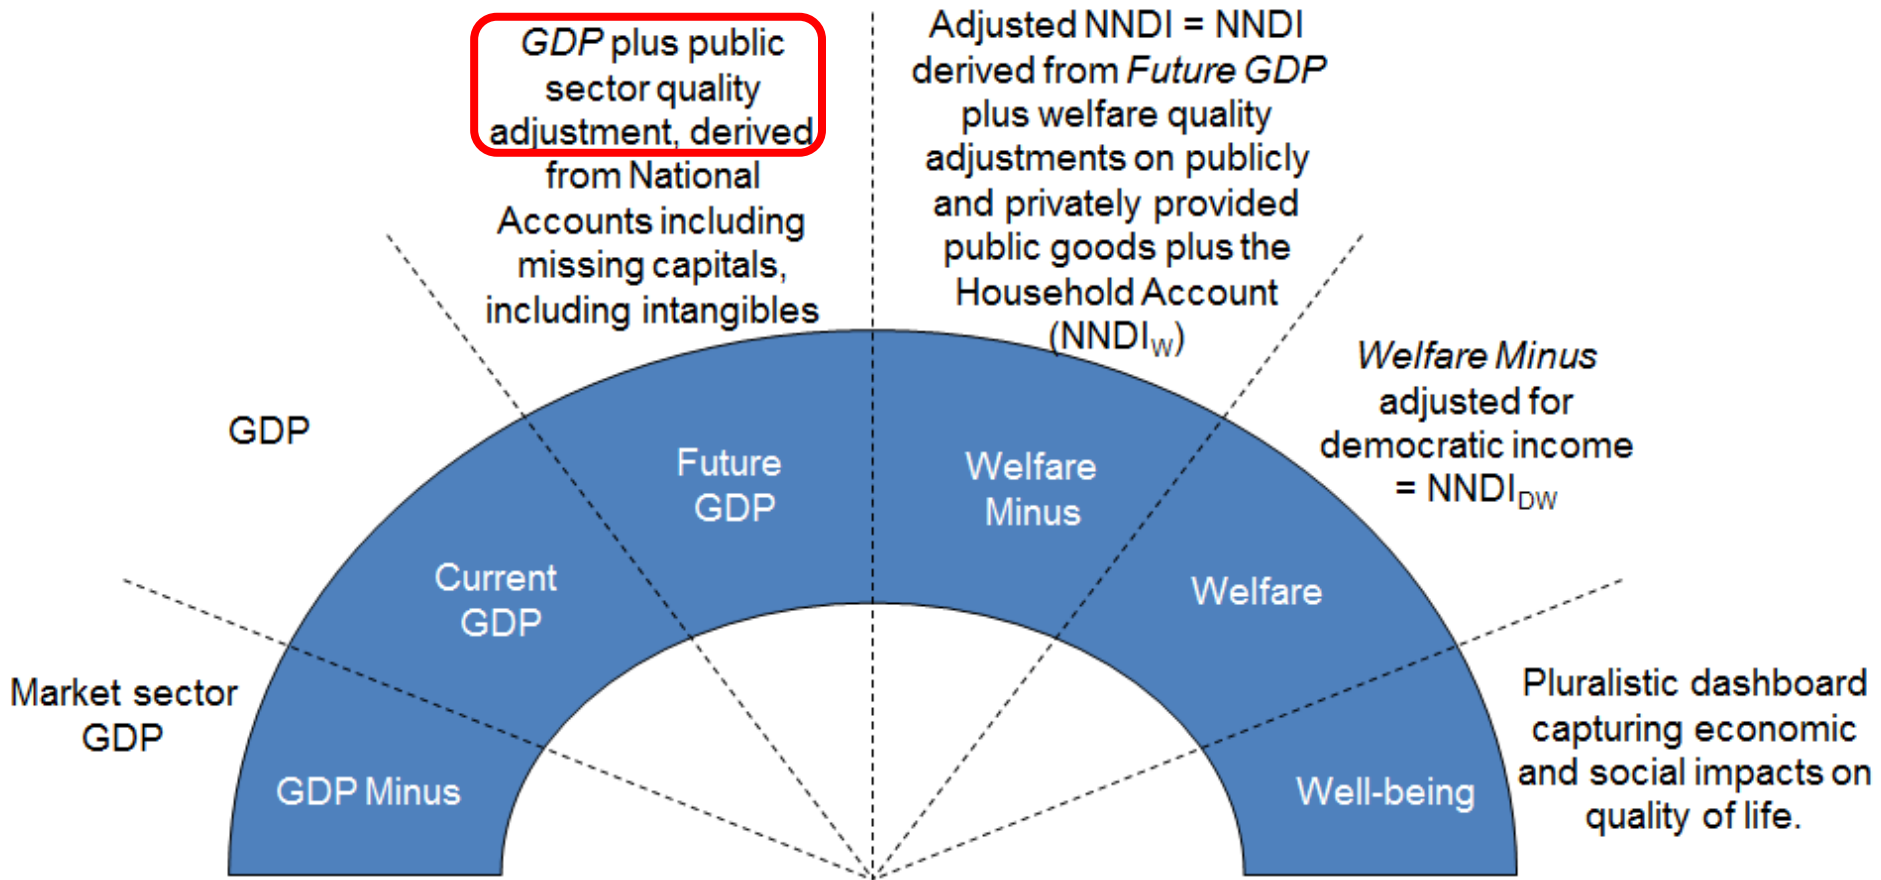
*GDP* plus public sector quality adjustment, derived from National Accounts including missing capitals, including intangibles

Adjusted NNDI = NNDI derived from *Future GDP* plus welfare quality adjustments on publicly and privately provided public goods plus the Household Account ($NNDI_W$)

GDP

*Welfare Minus* adjusted for democratic income = $NNDI_{DW}$

Future GDP

Welfare Minus

Current GDP

Welfare

Market sector GDP

GDP Minus

Well-being

Pluralistic dashboard capturing economic and social impacts on quality of life.